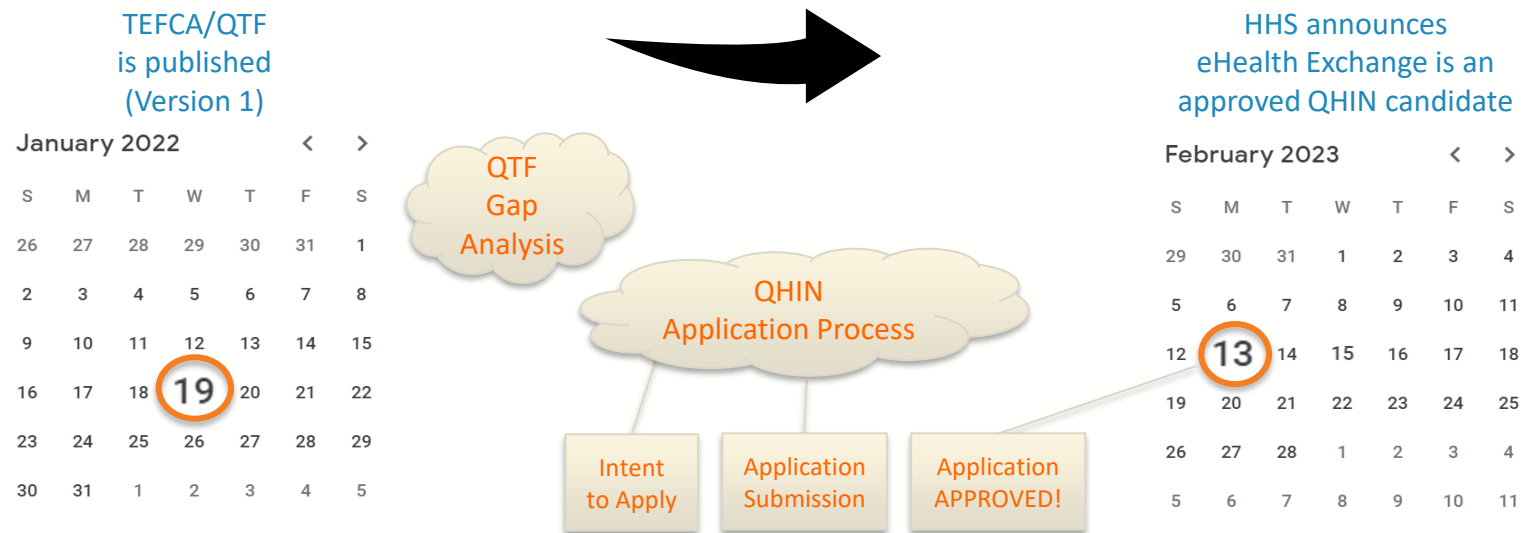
TEFCA/QTF
is published
(Version 1)

January 2022

| S | M | T | W | T | F | S |
|---|---|---|---|---|---|---|
| 26 | 27 | 28 | 29 | 30 | 31 | 1 |
| 2 | 3 | 4 | 5 | 6 | 7 | 8 |
| 9 | 10 | 11 | 12 | 13 | 14 | 15 |
| 16 | 17 | 18 | 19 | 20 | 21 | 22 |
| 23 | 24 | 25 | 26 | 27 | 28 | 29 |
| 30 | 31 | 1 | 2 | 3 | 4 | 5 |

QTF
Gap
Analysis

QHIN
Application Process

Intent
to Apply

Application
Submission

Application
APPROVED!

HHS announces
eHealth Exchange is an
approved QHIN candidate

February 2023

| S | M | T | W | T | F | S |
|---|---|---|---|---|---|---|
| 29 | 30 | 31 | 1 | 2 | 3 | 4 |
| 5 | 6 | 7 | 8 | 9 | 10 | 11 |
| 12 | 13 | 14 | 15 | 16 | 17 | 18 |
| 19 | 20 | 21 | 22 | 23 | 24 | 25 |
| 26 | 27 | 28 | 1 | 2 | 3 | 4 |
| 5 | 6 | 7 | 8 | 9 | 10 | 11 |